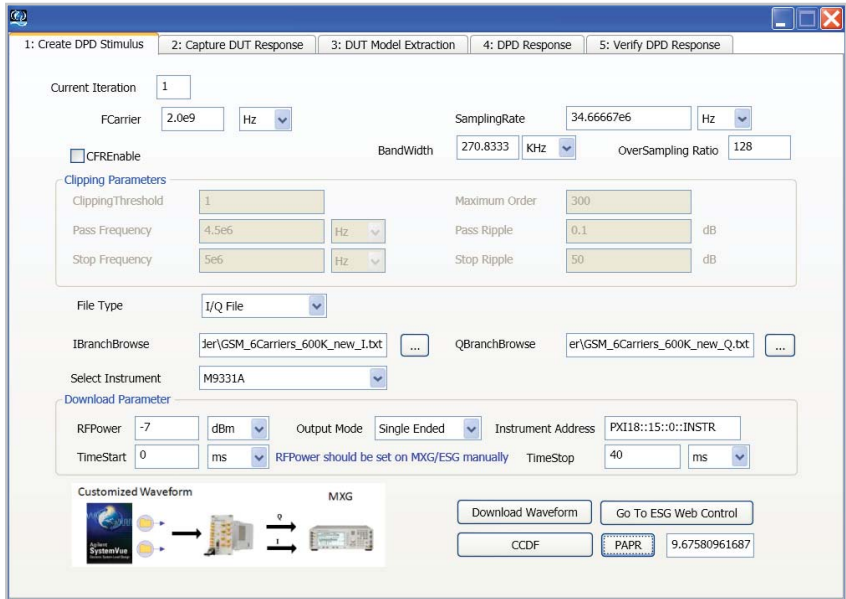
1: Create DPD Stimulus | 2: Capture DUT Response | 3: DUT Model Extraction | 4: DPD Response | 5: Verify DPD Response

Current Iteration 1

FCarrier 2.0e9 Hz

SamplingRate 34.66667e6 Hz

CFREnable

BandWidth 270.8333 KHz

OverSampling Ratio 128

Clipping Parameters

ClippingThreshold 1

Maximum Order 300

Pass Frequency 4.5e6 Hz

Pass Ripple 0.1 dB

Stop Frequency 5e6 Hz

Stop Ripple 50 dB

File Type I/Q File

IBranchBrowse der\GSM_6Carriers_600K_new_I.txt ...

QBranchBrowse er\GSM_6Carriers_600K_new_Q.txt ...

Select Instrument M9331A

Download Parameter

RFPower -7 dBm

Output Mode Single Ended

Instrument Address PXI18::15::0::INSTR

TimeStart 0 ms

RFPower should be set on MXG/ESG manually

TimeStop 40 ms

Customized Waveform

MXG

Q

I

Agilent SystemVue

Download Waveform

Go To ESG Web Control

CCDF

PAPR 9.67580961687